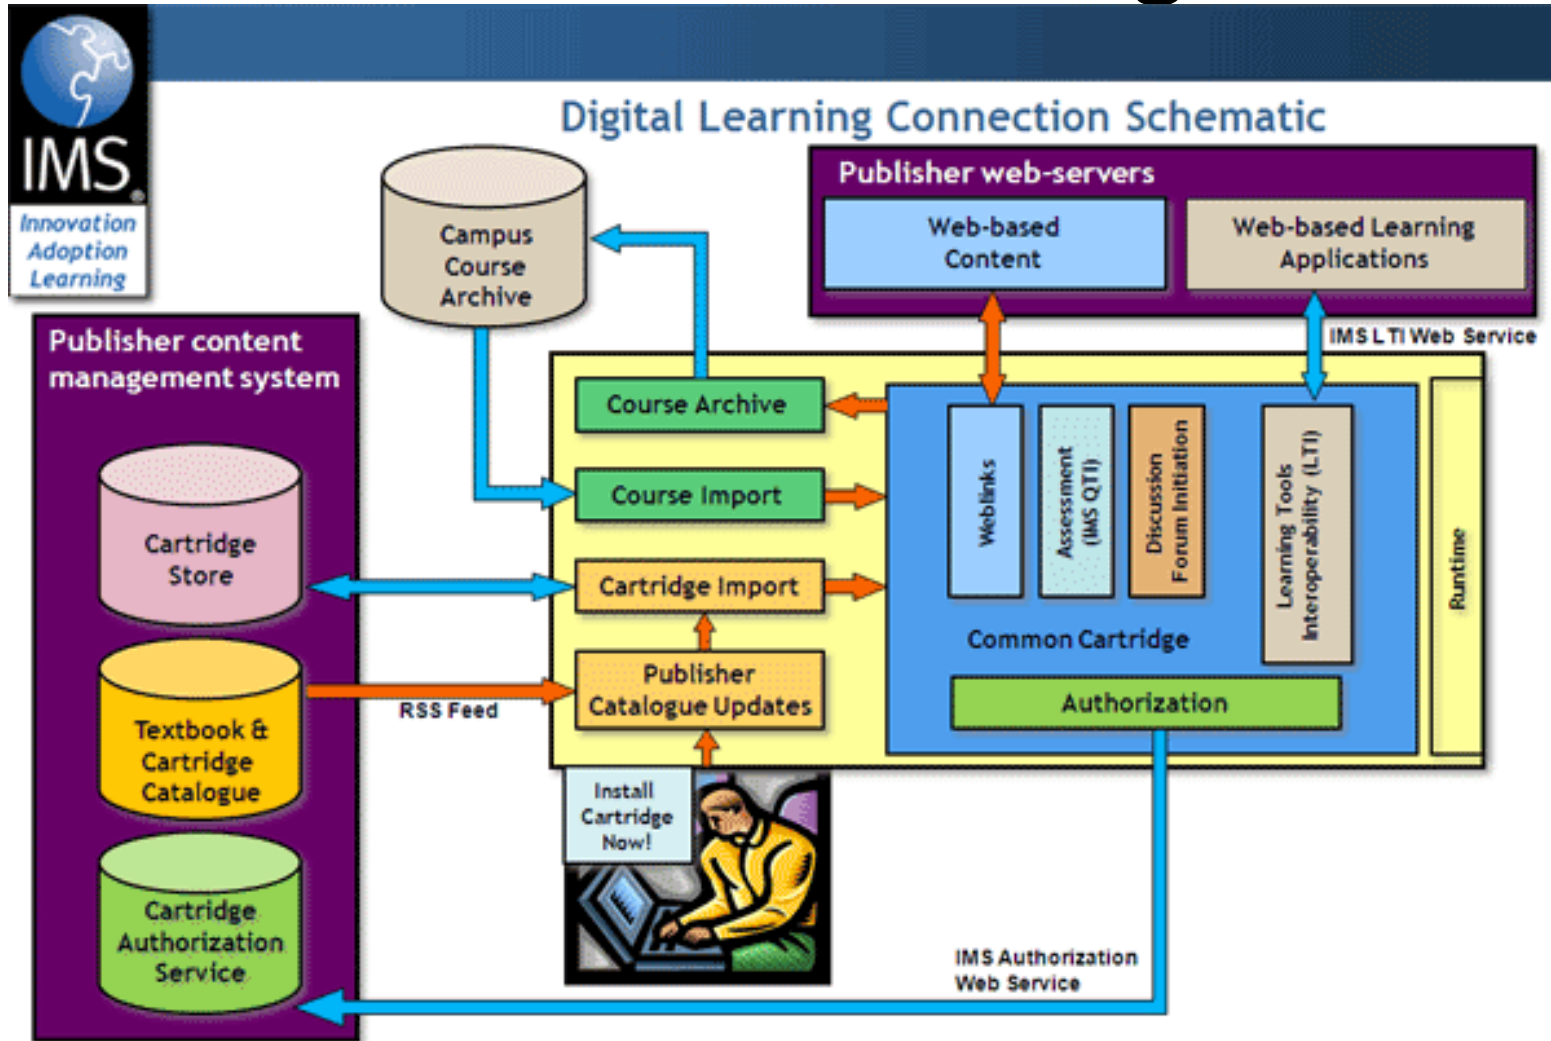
IMS
Innovation
Adoption
Learning

Digital Learning Connection Schematic

Publisher web-servers

Web-based Content

Web-based Learning Applications

IMS LTI Web Service

Campus Course Archive

Publisher content management system

Cartridge Store

Textbook & Cartridge Catalogue

Cartridge Authorization Service

Course Archive

Course Import

Cartridge Import

Publisher Catalogue Updates

RSS Feed

Weblinks

Assessment (IMS QTI)

Discussion Forum Initiation

Learning Tools Interoperability (LTI)

Runtime

Common Cartridge

Authorization

Install Cartridge Now!

IMS Authorization Web Service